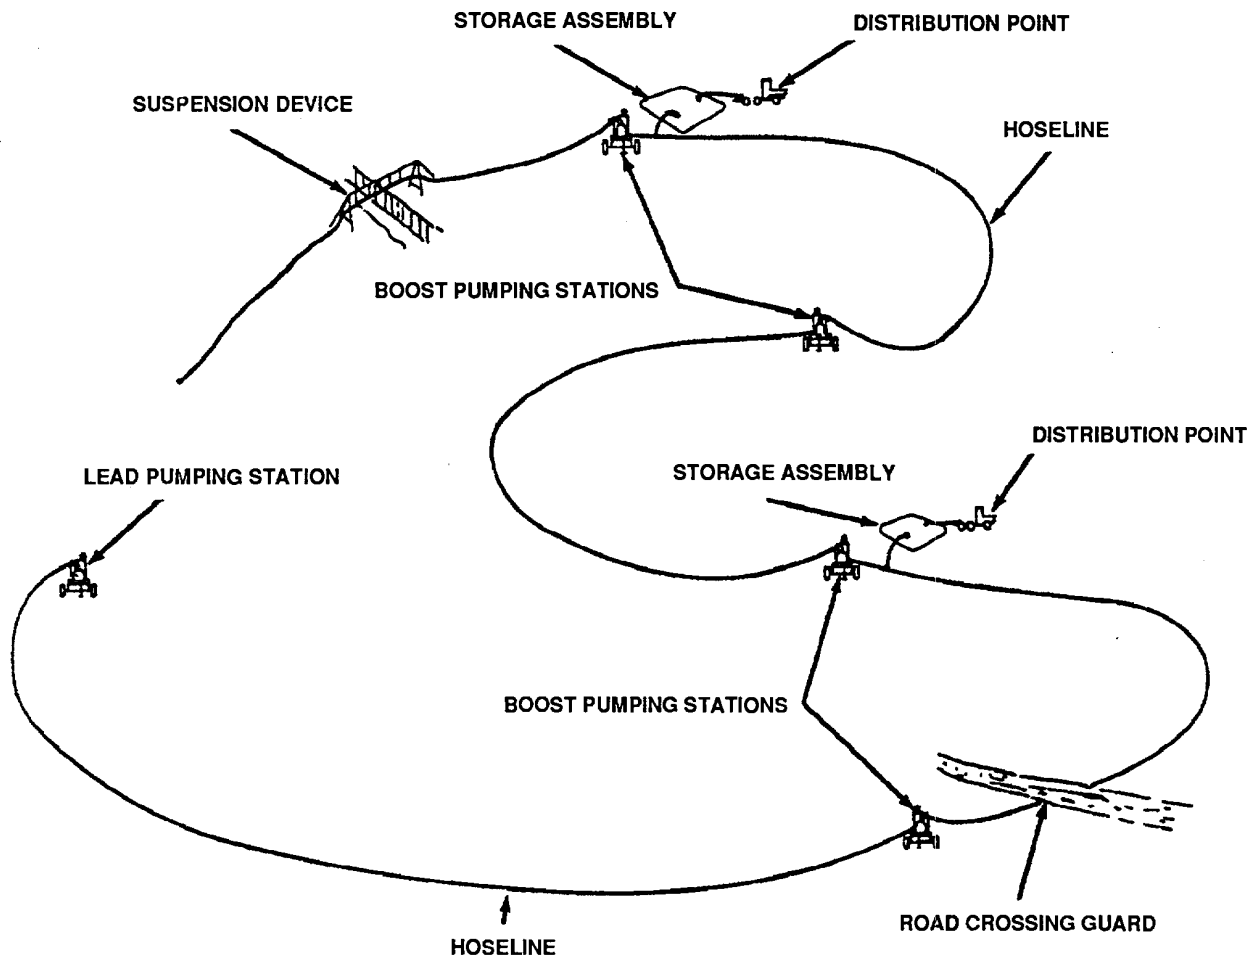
STORAGE ASSEMBLY

DISTRIBUTION POINT

SUSPENSION DEVICE

HOSELINE

BOOST PUMPING STATIONS

DISTRIBUTION POINT

LEAD PUMPING STATION

STORAGE ASSEMBLY

BOOST PUMPING STATIONS

ROAD CROSSING GUARD

HOSELINE